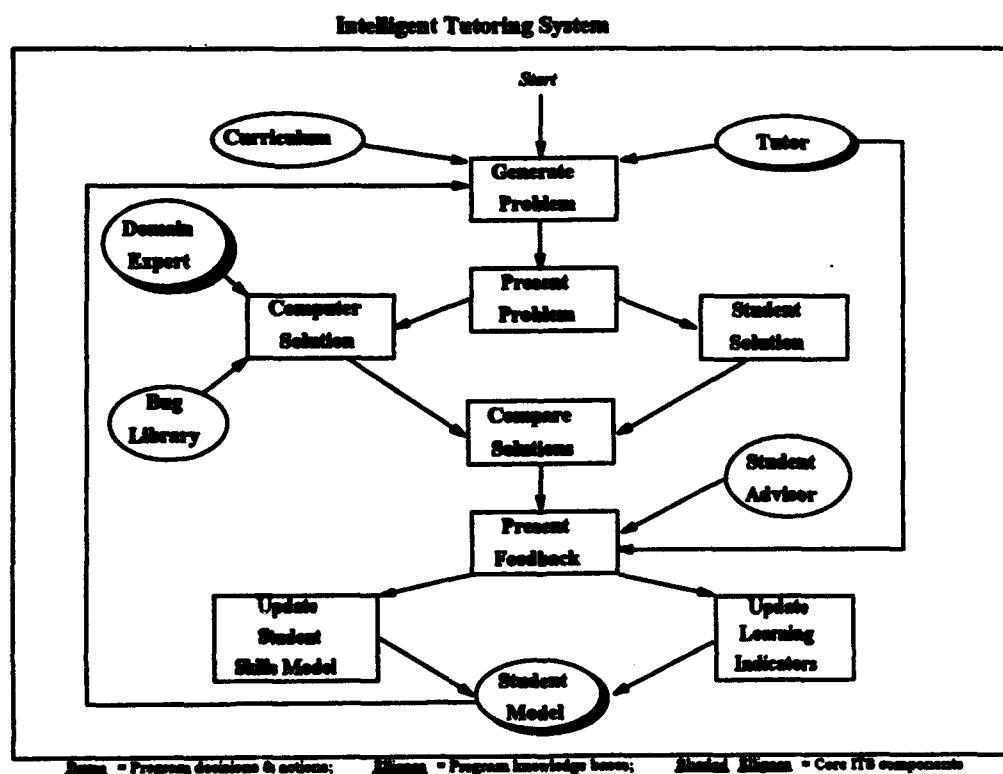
Intelligent Tutoring System

Start

Curriculum

Tutor

Generate Problem

Domain Expert

Present Problem

Computer Solution

Student Solution

Bug Library

Compare Solutions

Student Advisor

Present Feedback

Update Student Skills Model

Update Learning Indicators

Student Model

Boxes = Program decisions & actions; Ellipses = Program knowledge bases; Shaded Ellipses = Core ITS components